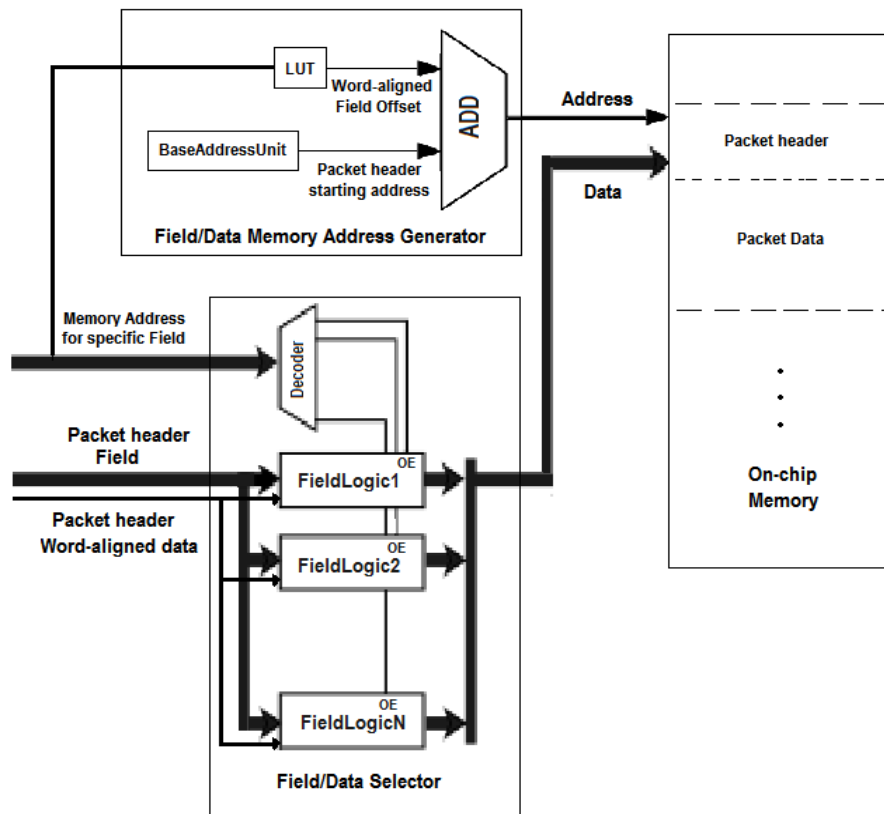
LUT

Word-aligned Field Offset

ADD

Address

BaseAddressUnit

Packet header starting address

Data

Field/Data Memory Address Generator

Packet header

Packet Data

Memory Address for specific Field

Decoder

Packet header Field

OE

FieldLogic1

Packet header Word-aligned data

OE

FieldLogic2

OE

FieldLogicN

Field/Data Selector

On-chip Memory